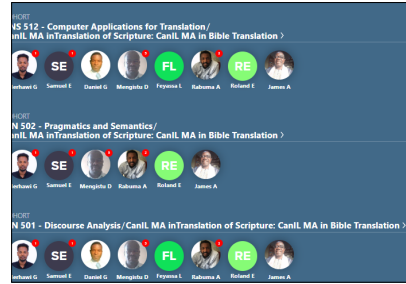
HORT
NS 512 - Computer Applications for Translation/ CanIL MA inTranslation of Scripture: CanIL MA in Bible Translation >

SE FL RE
nehawi G Samuel E Daniel G Mengistu D Feyessa L Rabuma A Roland E James A

HORT
N 502 - Pragmatics and Semantics/ CanIL MA inTranslation of Scripture: CanIL MA in Bible Translation >

SE RE
nehawi G Samuel E Mengistu D Rabuma A Roland E James A

HORT
N 501 - Discourse Analysis/CanIL MA inTranslation of Scripture: CanIL MA in Bible Translation >

SE FL RE
nehawi G Samuel E Daniel G Mengistu D Feyessa L Rabuma A Roland E James A